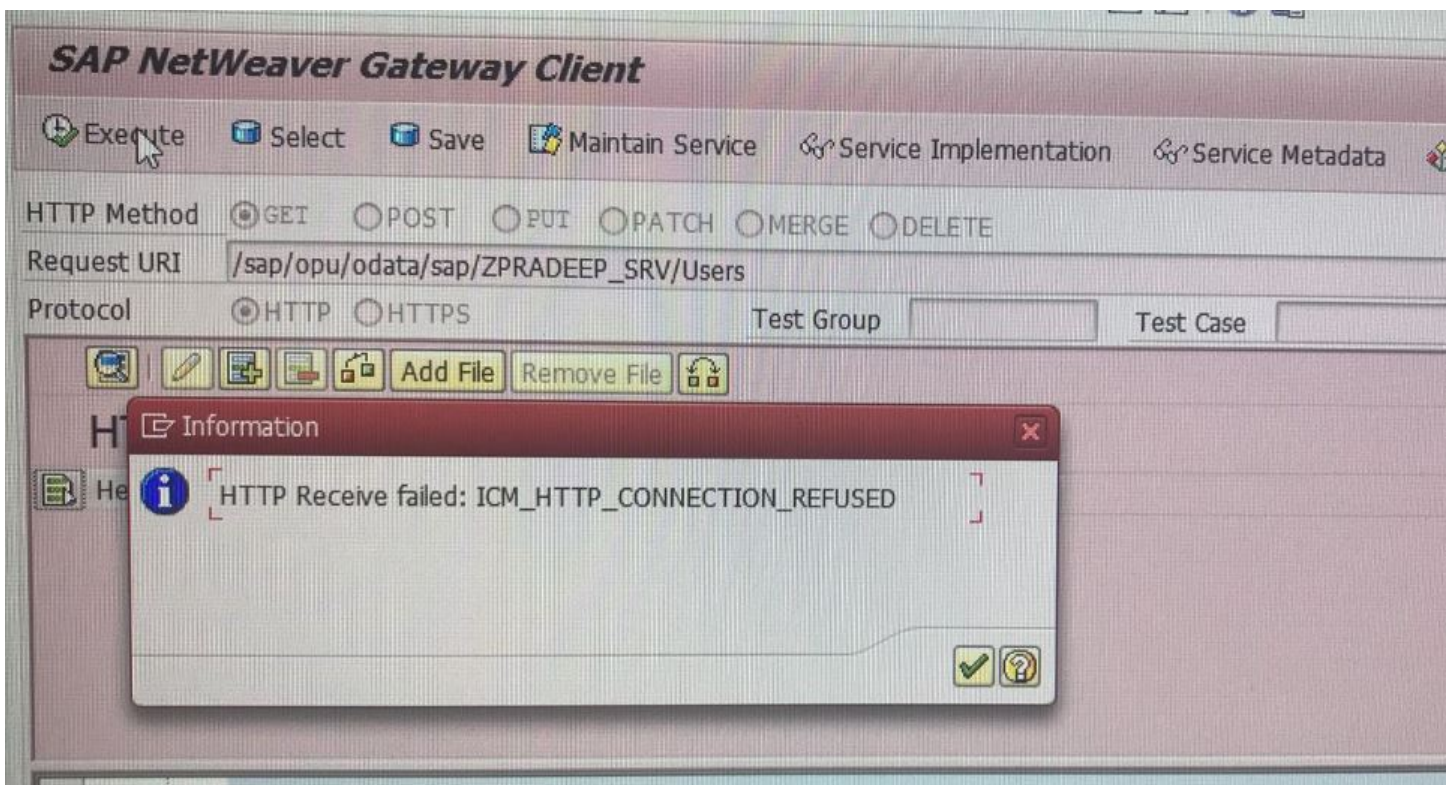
SAP NetWeaver Gateway Client

Execute Select Save Maintain Service Service Implementation Service Metadata

HTTP Method GET POST PUT PATCH MERGE DELETE
Request URI /sap/opu/odata/sap/ZPRADEEP_SRV/Users
Protocol HTTP HTTPS Test Group Test Case

Add File Remove File

HT

He

Information

HTTP Receive failed: ICM_HTTP_CONNECTION_REFUSED